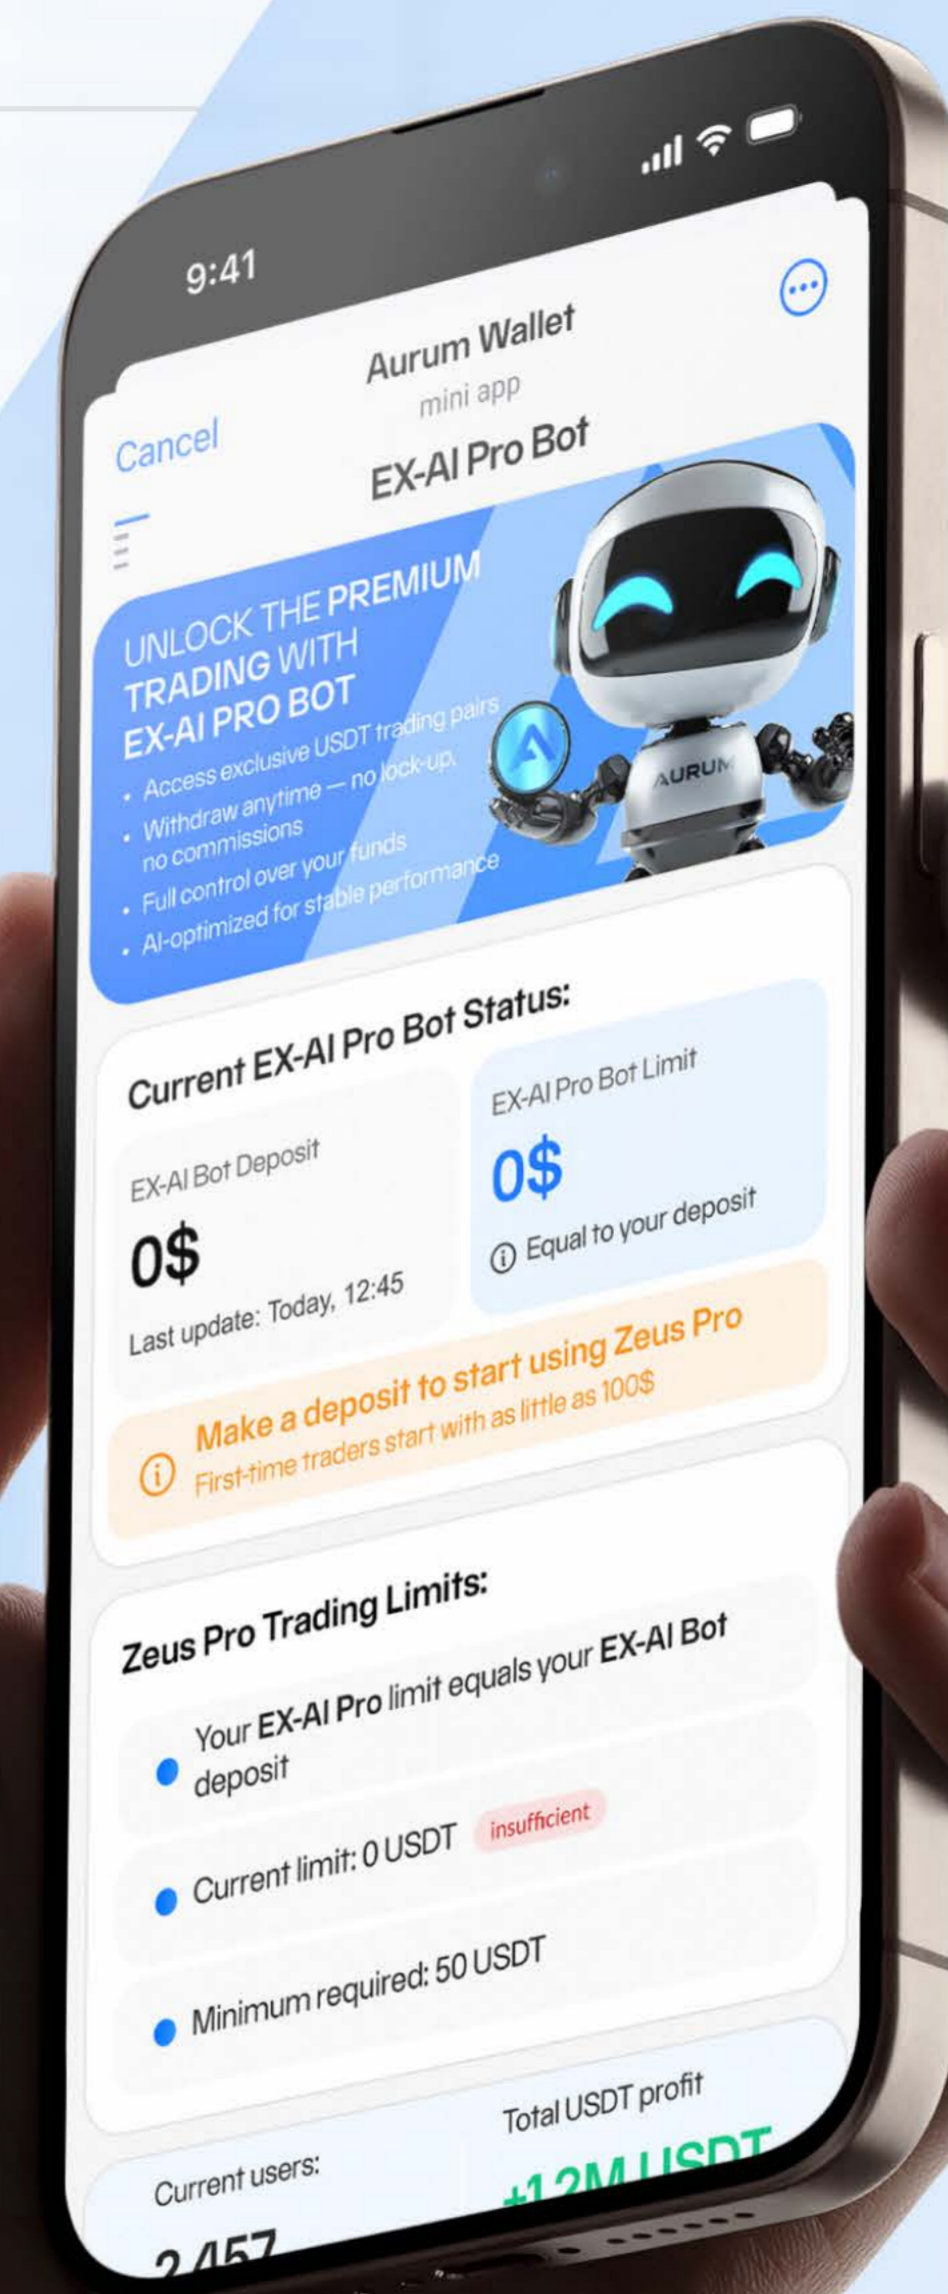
9:41

Cancel

Aurum Wallet
mini app

EX-AI Pro Bot

UNLOCK THE PREMIUM TRADING WITH EX-AI PRO BOT

• Access exclusive USDT trading pairs
• Withdraw anytime — no lock-up, no commissions
• Full control over your funds
• AI-optimized for stable performance

AURUM

Current EX-AI Pro Bot Status:

EX-AI Bot Deposit
0$
Last update: Today, 12:45

EX-AI Pro Bot Limit
0$
Equal to your deposit

Make a deposit to start using Zeus Pro
First-time traders start with as little as 100$

Zeus Pro Trading Limits:

Your EX-AI Pro limit equals your EX-AI Bot deposit

Current limit: 0 USDT insufficient

Minimum required: 50 USDT

Current users:
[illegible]

Total USDT profit
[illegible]